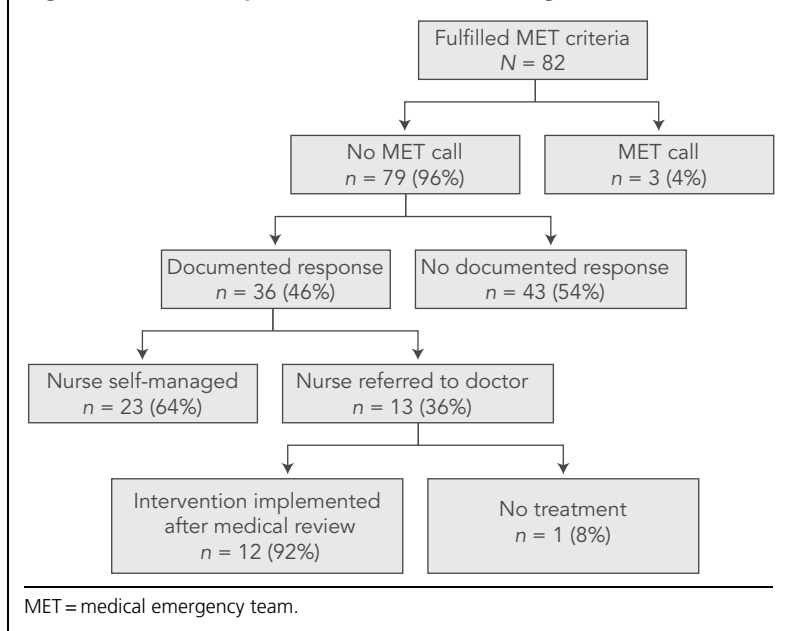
Fulfilled MET criteria
$N = 82$

No MET call
$n = 79$ (96%)

MET call
$n = 3$ (4%)

Documented response
$n = 36$ (46%)

No documented response
$n = 43$ (54%)

Nurse self-managed
$n = 23$ (64%)

Nurse referred to doctor
$n = 13$ (36%)

Intervention implemented after medical review
$n = 12$ (92%)

No treatment
$n = 1$ (8%)

MET = medical emergency team.